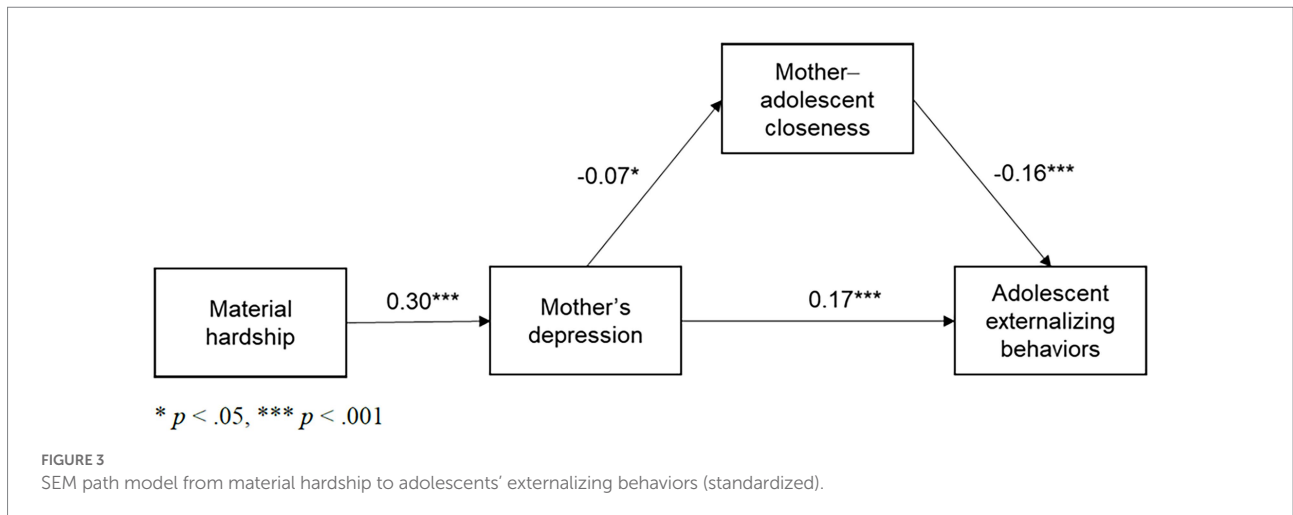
Mother–adolescent closeness

-0.07*

-0.16***

Material hardship

0.30***

Mother's depression

0.17***

Adolescent externalizing behaviors

* $p < .05$, *** $p < .001$

FIGURE 3
SEM path model from material hardship to adolescents' externalizing behaviors (standardized).